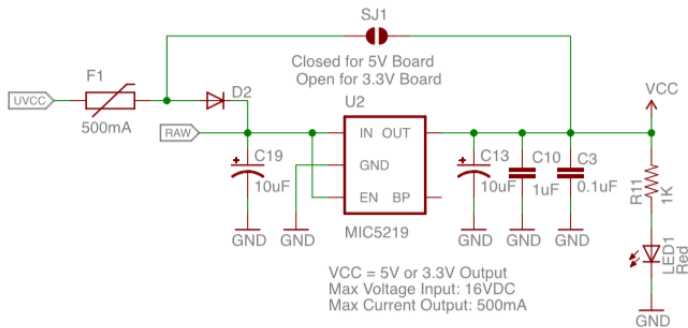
SJ1

Closed for 5V Board
Open for 3.3V Board

UVCC

F1

500mA

D2

RAW

U2

IN OUT

GND

EN BP

MIC5219

C19
10uF

GND

GND

C13
10uF

C10
1uF

C3
0.1uF

GND

GND

GND

VCC

R11
1K

LED1
Red

GND

VCC = 5V or 3.3V Output
Max Voltage Input: 16VDC
Max Current Output: 500mA